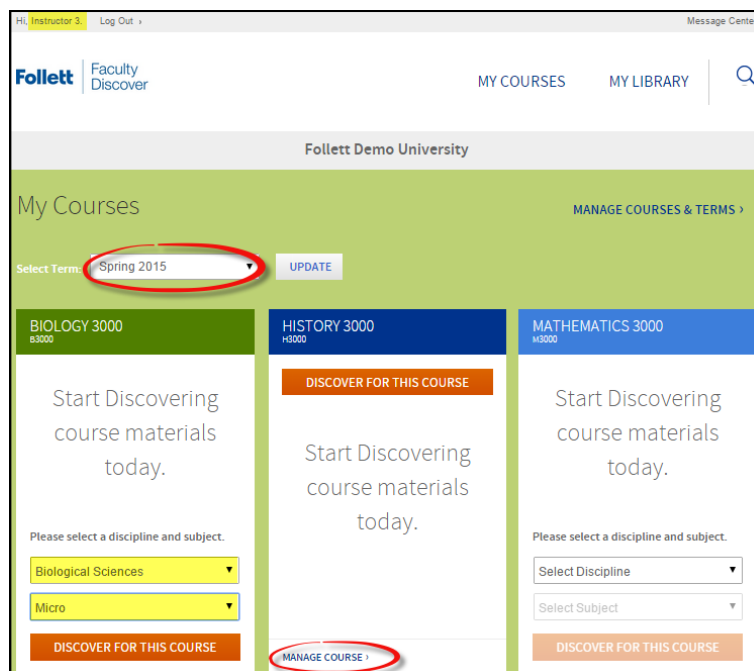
Hi, Instructor 3. Log Out ›

Message Cente

Follett Faculty Discover

MY COURSES MY LIBRARY

Follett Demo University

My Courses

MANAGE COURSES & TERMS ›

Select Term: Spring 2015 UPDATE

BIOLOGY 3000
B3000

Start Discovering course materials today.

Please select a discipline and subject.

Biological Sciences

Micro

DISCOVER FOR THIS COURSE

HISTORY 3000
H3000

DISCOVER FOR THIS COURSE

Start Discovering course materials today.

MANAGE COURSE ›

MATHEMATICS 3000
M3000

Start Discovering course materials today.

Please select a discipline and subject.

Select Discipline

Select Subject

DISCOVER FOR THIS COURSE